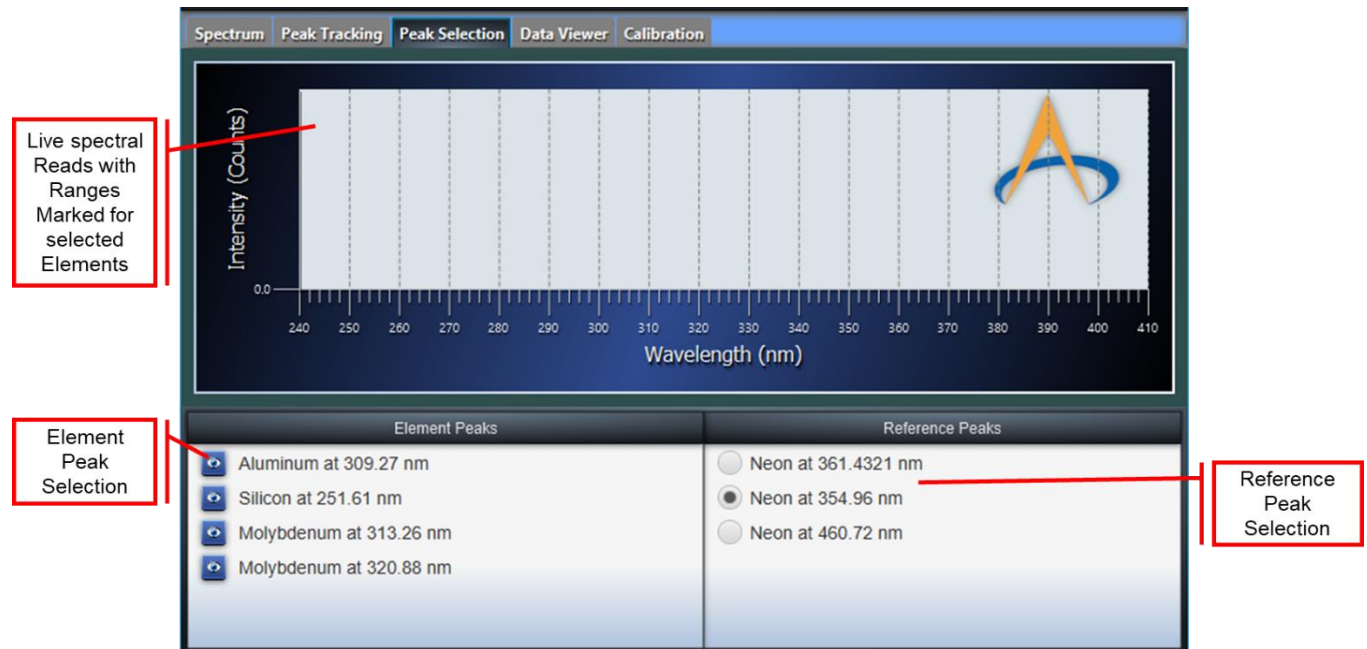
Spectrum Peak Tracking Peak Selection Data Viewer Calibration

Live spectral Reads with Ranges Marked for selected Elements

Intensity (Counts)

0.0

240 250 260 270 280 290 300 310 320 330 340 350 360 370 380 390 400 410

Wavelength (nm)

Element Peak Selection

Element Peaks

Aluminum at 309.27 nm
Silicon at 251.61 nm
Molybdenum at 313.26 nm
Molybdenum at 320.88 nm

Reference Peaks

Neon at 361.4321 nm
Neon at 354.96 nm
Neon at 460.72 nm

Reference Peak Selection